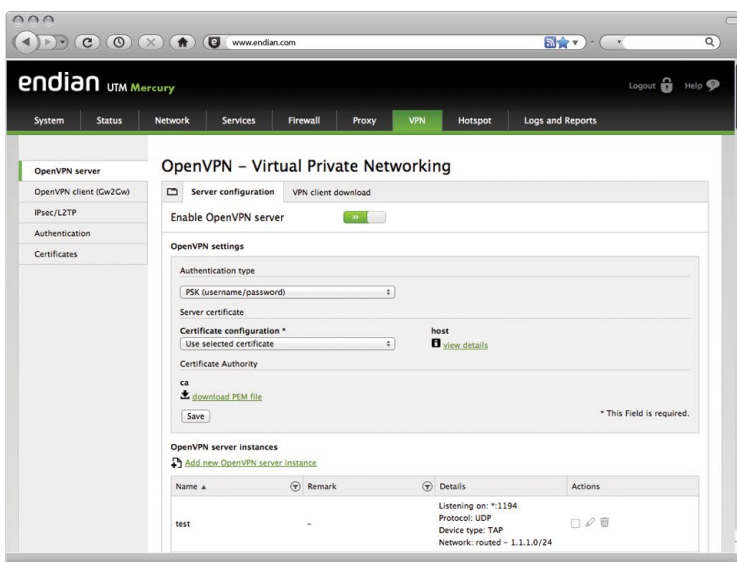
www.endian.com

endian UTM Mercury

Logout Help

System Status Network Services Firewall Proxy VPN Hotspot Logs and Reports

OpenVPN server
OpenVPN client (Gw2Gw)
IPsec/L2TP
Authentication
Certificates

OpenVPN - Virtual Private Networking

Server configuration VPN client download

Enable OpenVPN server

OpenVPN settings

Authentication type

PSK (username/password)

Server certificate

Certificate configuration *
Use selected certificate

host
view details

Certificate Authority

ca
download PEM file

Save

* This Field is required.

OpenVPN server instances

Add new OpenVPN server instance

| Name ▲ | Remark | Details | Actions |
|---|---|---|---|
| test | - | Listening on: *:1194 Protocol: UDP Device type: TAP Network: routed - 1.1.1.0/24 | |